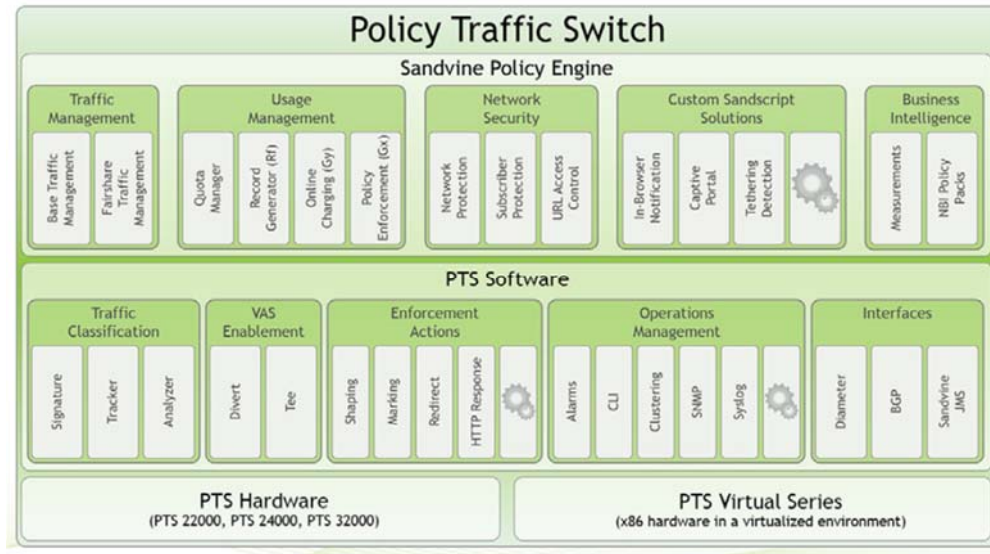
Policy Traffic Switch

Sandvine Policy Engine

Traffic Management

Base Traffic Management

Fairshare Traffic Management

Usage Management

Quota Manager

Record Generator (Rf)

Online Charging (Gy)

Policy Enforcement (Gx)

Network Security

Network Protection

Subscriber Protection

URL Access Control

Custom Sandscript Solutions

In-Browser Notification

Captive Portal

Tethering Detection

Business Intelligence

Measurements

NBI Policy Packs

PTS Software

Traffic Classification

Signature

Tracker

Analyzer

VAS Enablement

Divert

Tee

Enforcement Actions

Shaping

Marking

Redirect

HTTP Response

Operations Management

Alarms

CLI

Clustering

SNMP

Syslog

Interfaces

Diameter

BGP

Sandvine JMS

PTS Hardware
(PTS 22000, PTS 24000, PTS 32000)

PTS Virtual Series
(x86 hardware in a virtualized environment)